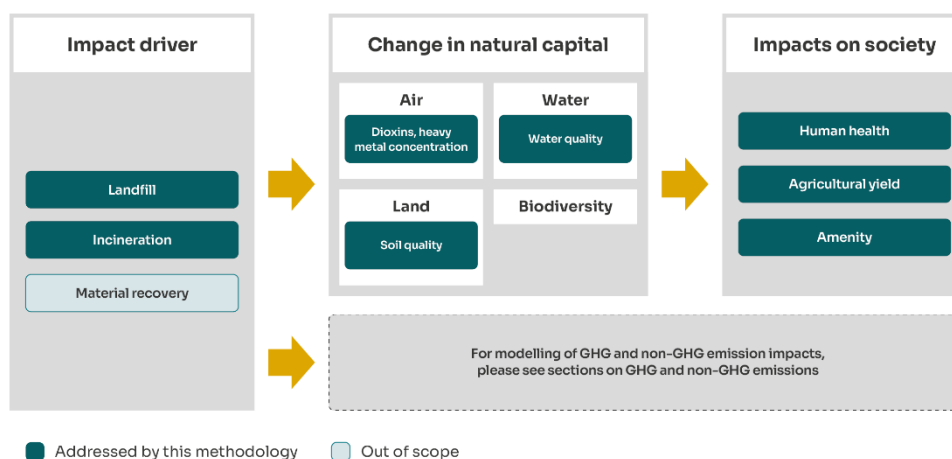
Impact driver

Landfill

Incineration

Material recovery

Change in natural capital

Air

Dioxins, heavy metal concentration

Water

Water quality

Land

Soil quality

Biodiversity

Impacts on society

Human health

Agricultural yield

Amenity

For modelling of GHG and non-GHG emission impacts, please see sections on GHG and non-GHG emissions

Addressed by this methodology

Out of scope